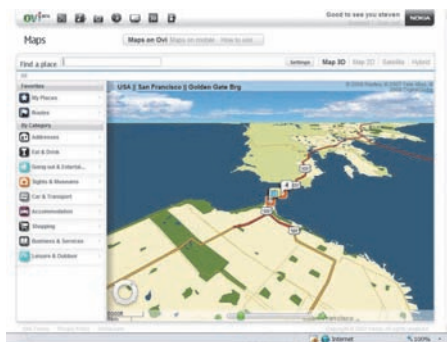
ovi beta

Good to see you steven NOKIA

Maps

Maps on Ovi Maps on mobile How to use

Find a place

Settings Map 3D Map 2D Satellite Hybrid

USA || San Francisco || Golden Gate Brg

Favorites

My Places

Routes

By Category

Addresses

Eat & Drink

Going out & Entertai...

Sights & Museums

Car & Transport

Accommodation

Shopping

Business & Services

Leisure & Outdoor

Internet

100%